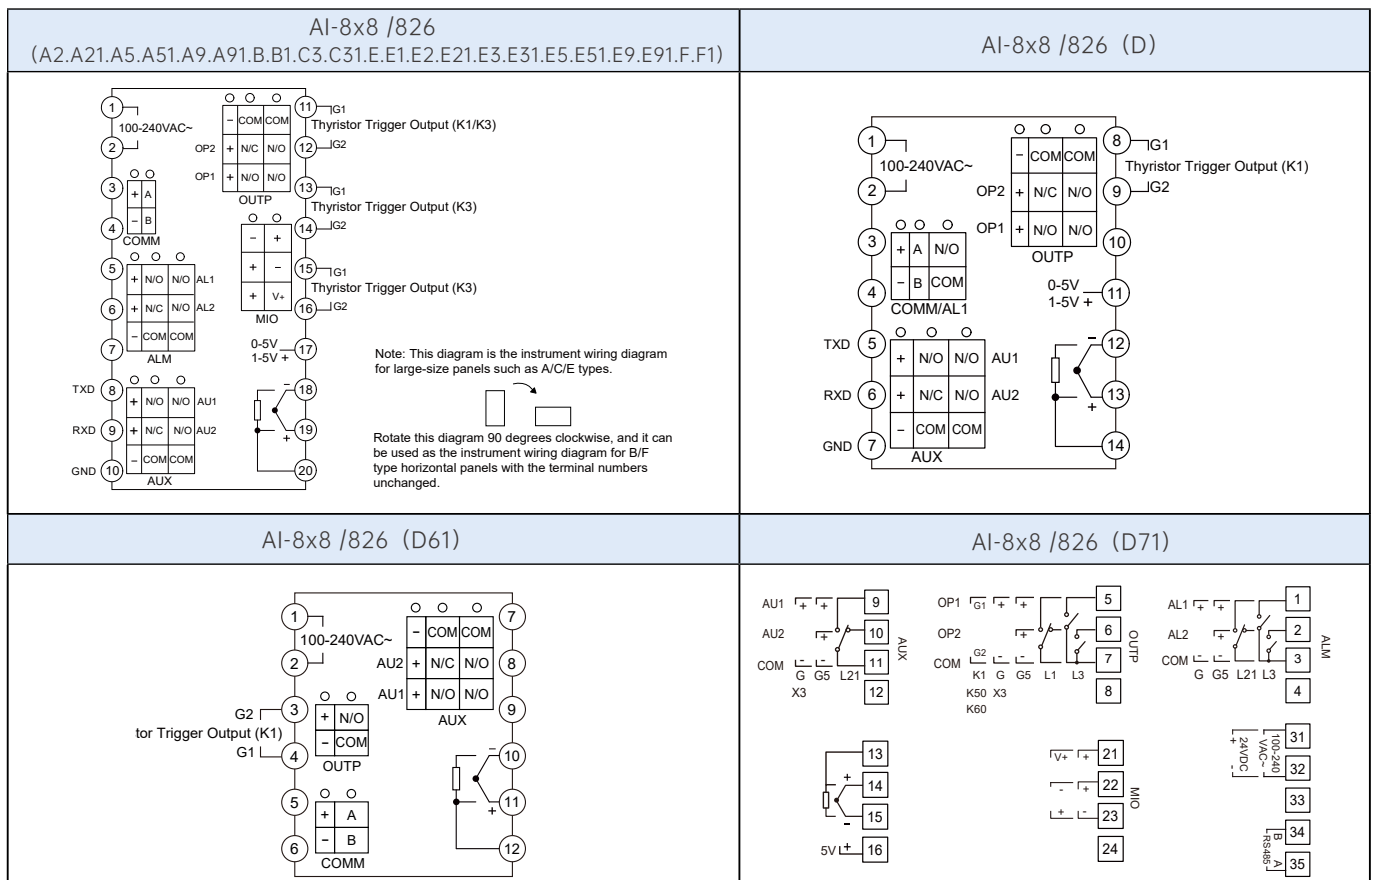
AI-8x8 /826
(A2.A21.A5.A51.A9.A91.B.B1.C3.C31.E.E1.E2.E21.E3.E31.E5.E51.E9.E91.F.F1)

1
100-240VAC~
2
3 + A
4 – B
COMM
5 + N/O N/O AL1
6 + N/C N/O AL2
7 – COM COM
ALM
TXD 8 + N/O N/O AU1
RXD 9 + N/C N/O AU2
GND 10 – COM COM
AUX
– COM COM
OP2 + N/C N/O
OP1 + N/O N/O
OUTP
11 G1
Thyristor Trigger Output (K1/K3)
12 G2
13 G1
Thyristor Trigger Output (K3)
14 G2
– +
+ –
+ V+
MIO
15 G1
Thyristor Trigger Output (K3)
16 G2
0-5V
1-5V + 17
– 18
+ 19
20

Note: This diagram is the instrument wiring diagram for large-size panels such as A/C/E types.

Rotate this diagram 90 degrees clockwise, and it can be used as the instrument wiring diagram for B/F type horizontal panels with the terminal numbers unchanged.

AI-8x8 /826（D）

1
100-240VAC~
2
– COM COM
OP2 + N/C N/O
OP1 + N/O N/O
OUTP
8 G1
Thyristor Trigger Output (K1)
9 G2
10
3 + A N/O
4 – B COM
COMM/AL1
0-5V
1-5V + 11
TXD 5 + N/O N/O AU1
RXD 6 + N/C N/O AU2
GND 7 – COM COM
AUX
– 12
+ 13
14

AI-8x8 /826（D61）

1
100-240VAC~
2
G2 3
tor Trigger Output (K1)
G1 4
+ N/O
– COM
OUTP
5 + A
6 – B
COMM
– COM COM 7
AU2 + N/C N/O 8
AU1 + N/O N/O 9
AUX
– 10
+ 11
12

AI-8x8 /826（D71）

AU1 + + 9
AU2 + 10
COM – – 11
G G5 L21
X3
12
AUX
OP1 G1 + + 5
OP2 + 6
COM G2 – – 7
K1 G G5 L1 L3
K50 X3
K60
8
OUTP
AL1 + + 1
AL2 + 2
COM – – 3
G G5 L21 L3
4
ALM
13
+ 14
– 15
5V + 16
V+ + 21
– + 22
+ – 23
24
MIO
24VDC + –
100-240 VAC~
31
32
33
B 34
RS485
A 35